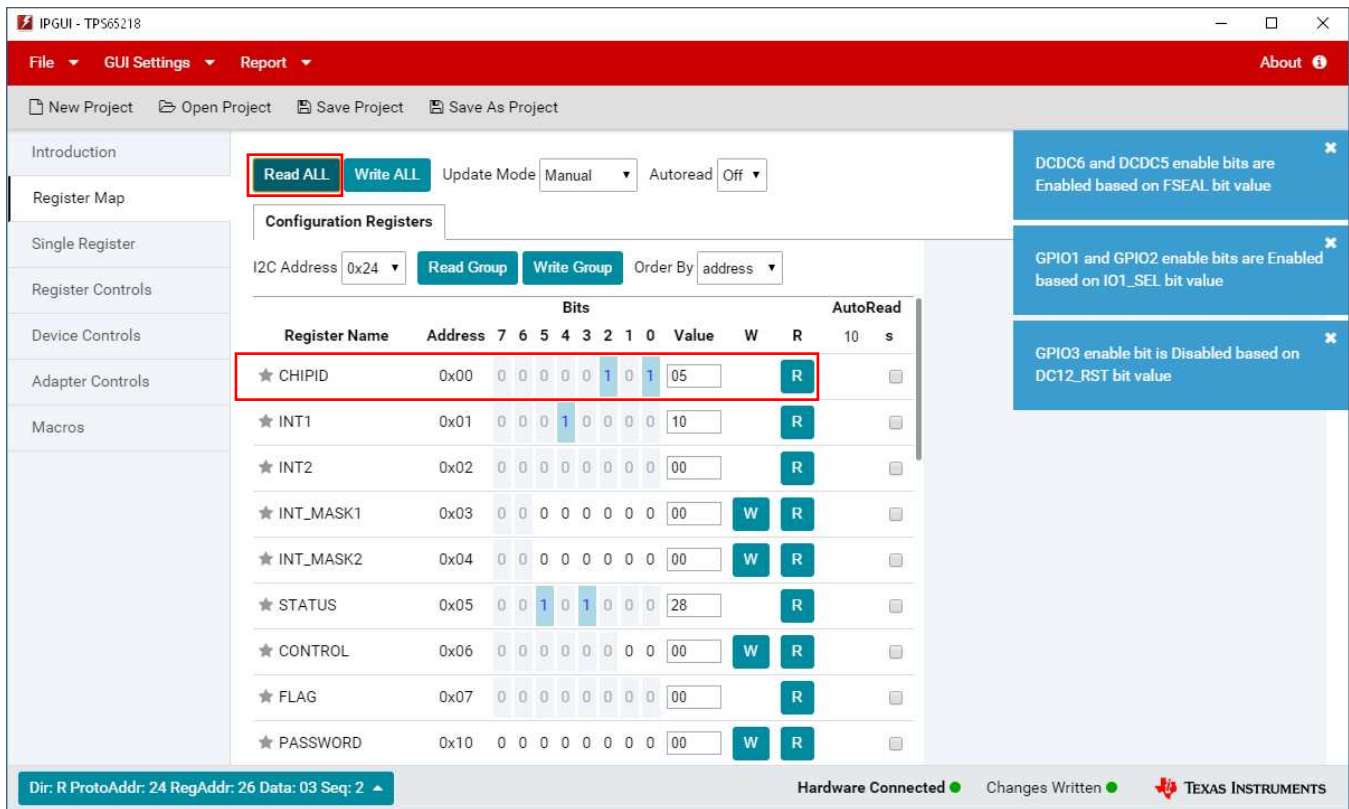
IPGUI - TPS65218

File ▾ GUI Settings ▾ Report ▾ About

New Project Open Project Save Project Save As Project

Introduction
Register Map
Single Register
Register Controls
Device Controls
Adapter Controls
Macros

Read ALL Write ALL Update Mode Manual Autoread Off

Configuration Registers

I2C Address 0x24 Read Group Write Group Order By address

| Register Name | Address | 7 | 6 | 5 | 4 | 3 | 2 | 1 | 0 | Value | W | R | AutoRead 10 s |
|---|---|---|---|---|---|---|---|---|---|---|---|---|---|
| CHIPID | 0x00 | 0 | 0 | 0 | 0 | 0 | 1 | 0 | 1 | 05 | | R | |
| INT1 | 0x01 | 0 | 0 | 0 | 1 | 0 | 0 | 0 | 0 | 10 | | R | |
| INT2 | 0x02 | 0 | 0 | 0 | 0 | 0 | 0 | 0 | 0 | 00 | | R | |
| INT_MASK1 | 0x03 | 0 | 0 | 0 | 0 | 0 | 0 | 0 | 0 | 00 | W | R | |
| INT_MASK2 | 0x04 | 0 | 0 | 0 | 0 | 0 | 0 | 0 | 0 | 00 | W | R | |
| STATUS | 0x05 | 0 | 0 | 1 | 0 | 1 | 0 | 0 | 0 | 28 | | R | |
| CONTROL | 0x06 | 0 | 0 | 0 | 0 | 0 | 0 | 0 | 0 | 00 | W | R | |
| FLAG | 0x07 | 0 | 0 | 0 | 0 | 0 | 0 | 0 | 0 | 00 | | R | |
| PASSWORD | 0x10 | 0 | 0 | 0 | 0 | 0 | 0 | 0 | 0 | 00 | W | R | |

DCDC6 and DCDC5 enable bits are Enabled based on FSEAL bit value

GPIO1 and GPIO2 enable bits are Enabled based on IO1_SEL bit value

GPIO3 enable bit is Disabled based on DC12_RST bit value

Dir: R ProtoAddr: 24 RegAddr: 26 Data: 03 Seq: 2

Hardware Connected Changes Written TEXAS INSTRUMENTS